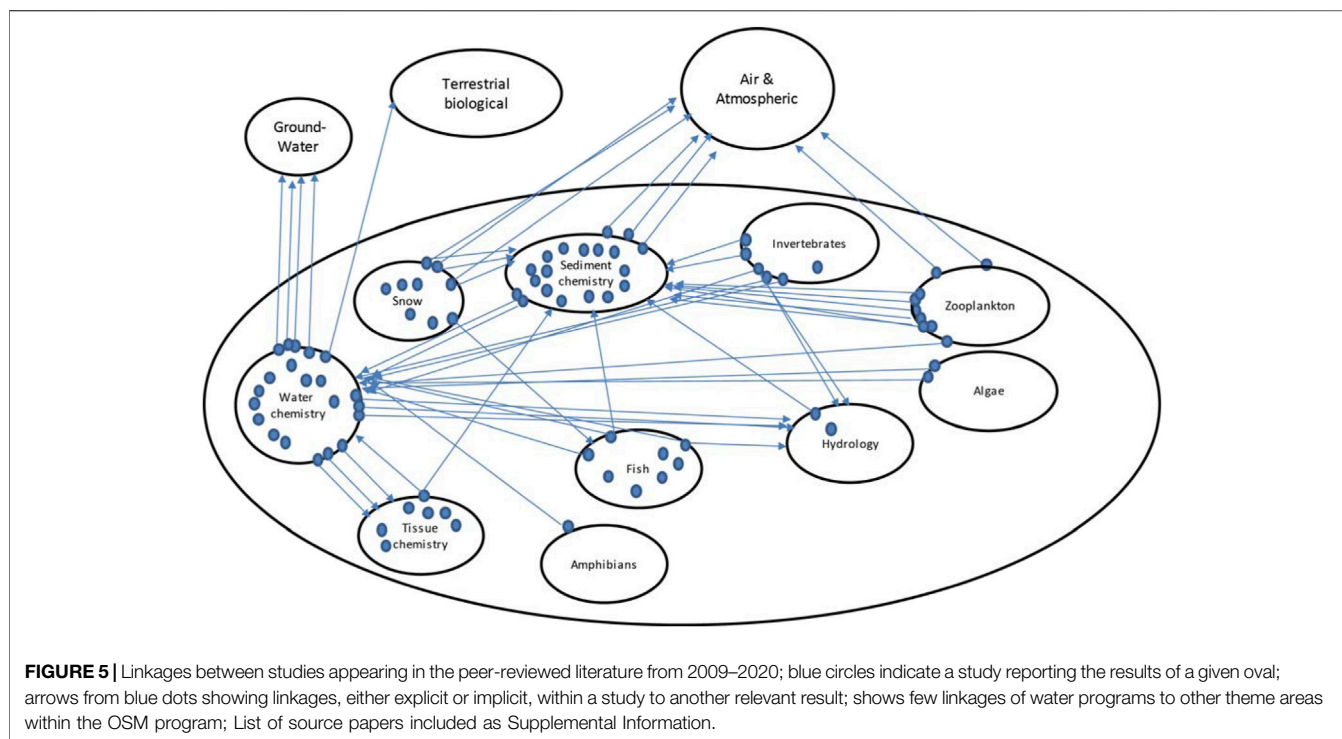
Terrestrial biological

Air & Atmospheric

Ground-Water

Invertebrates

Sediment chemistry

Snow

Zooplankton

Water chemistry

Algae

Hydrology

Fish

Tissue chemistry

Amphibians

**FIGURE 5 |** Linkages between studies appearing in the peer-reviewed literature from 2009–2020; blue circles indicate a study reporting the results of a given oval; arrows from blue dots showing linkages, either explicit or implicit, within a study to another relevant result; shows few linkages of water programs to other theme areas within the OSM program; List of source papers included as Supplemental Information.